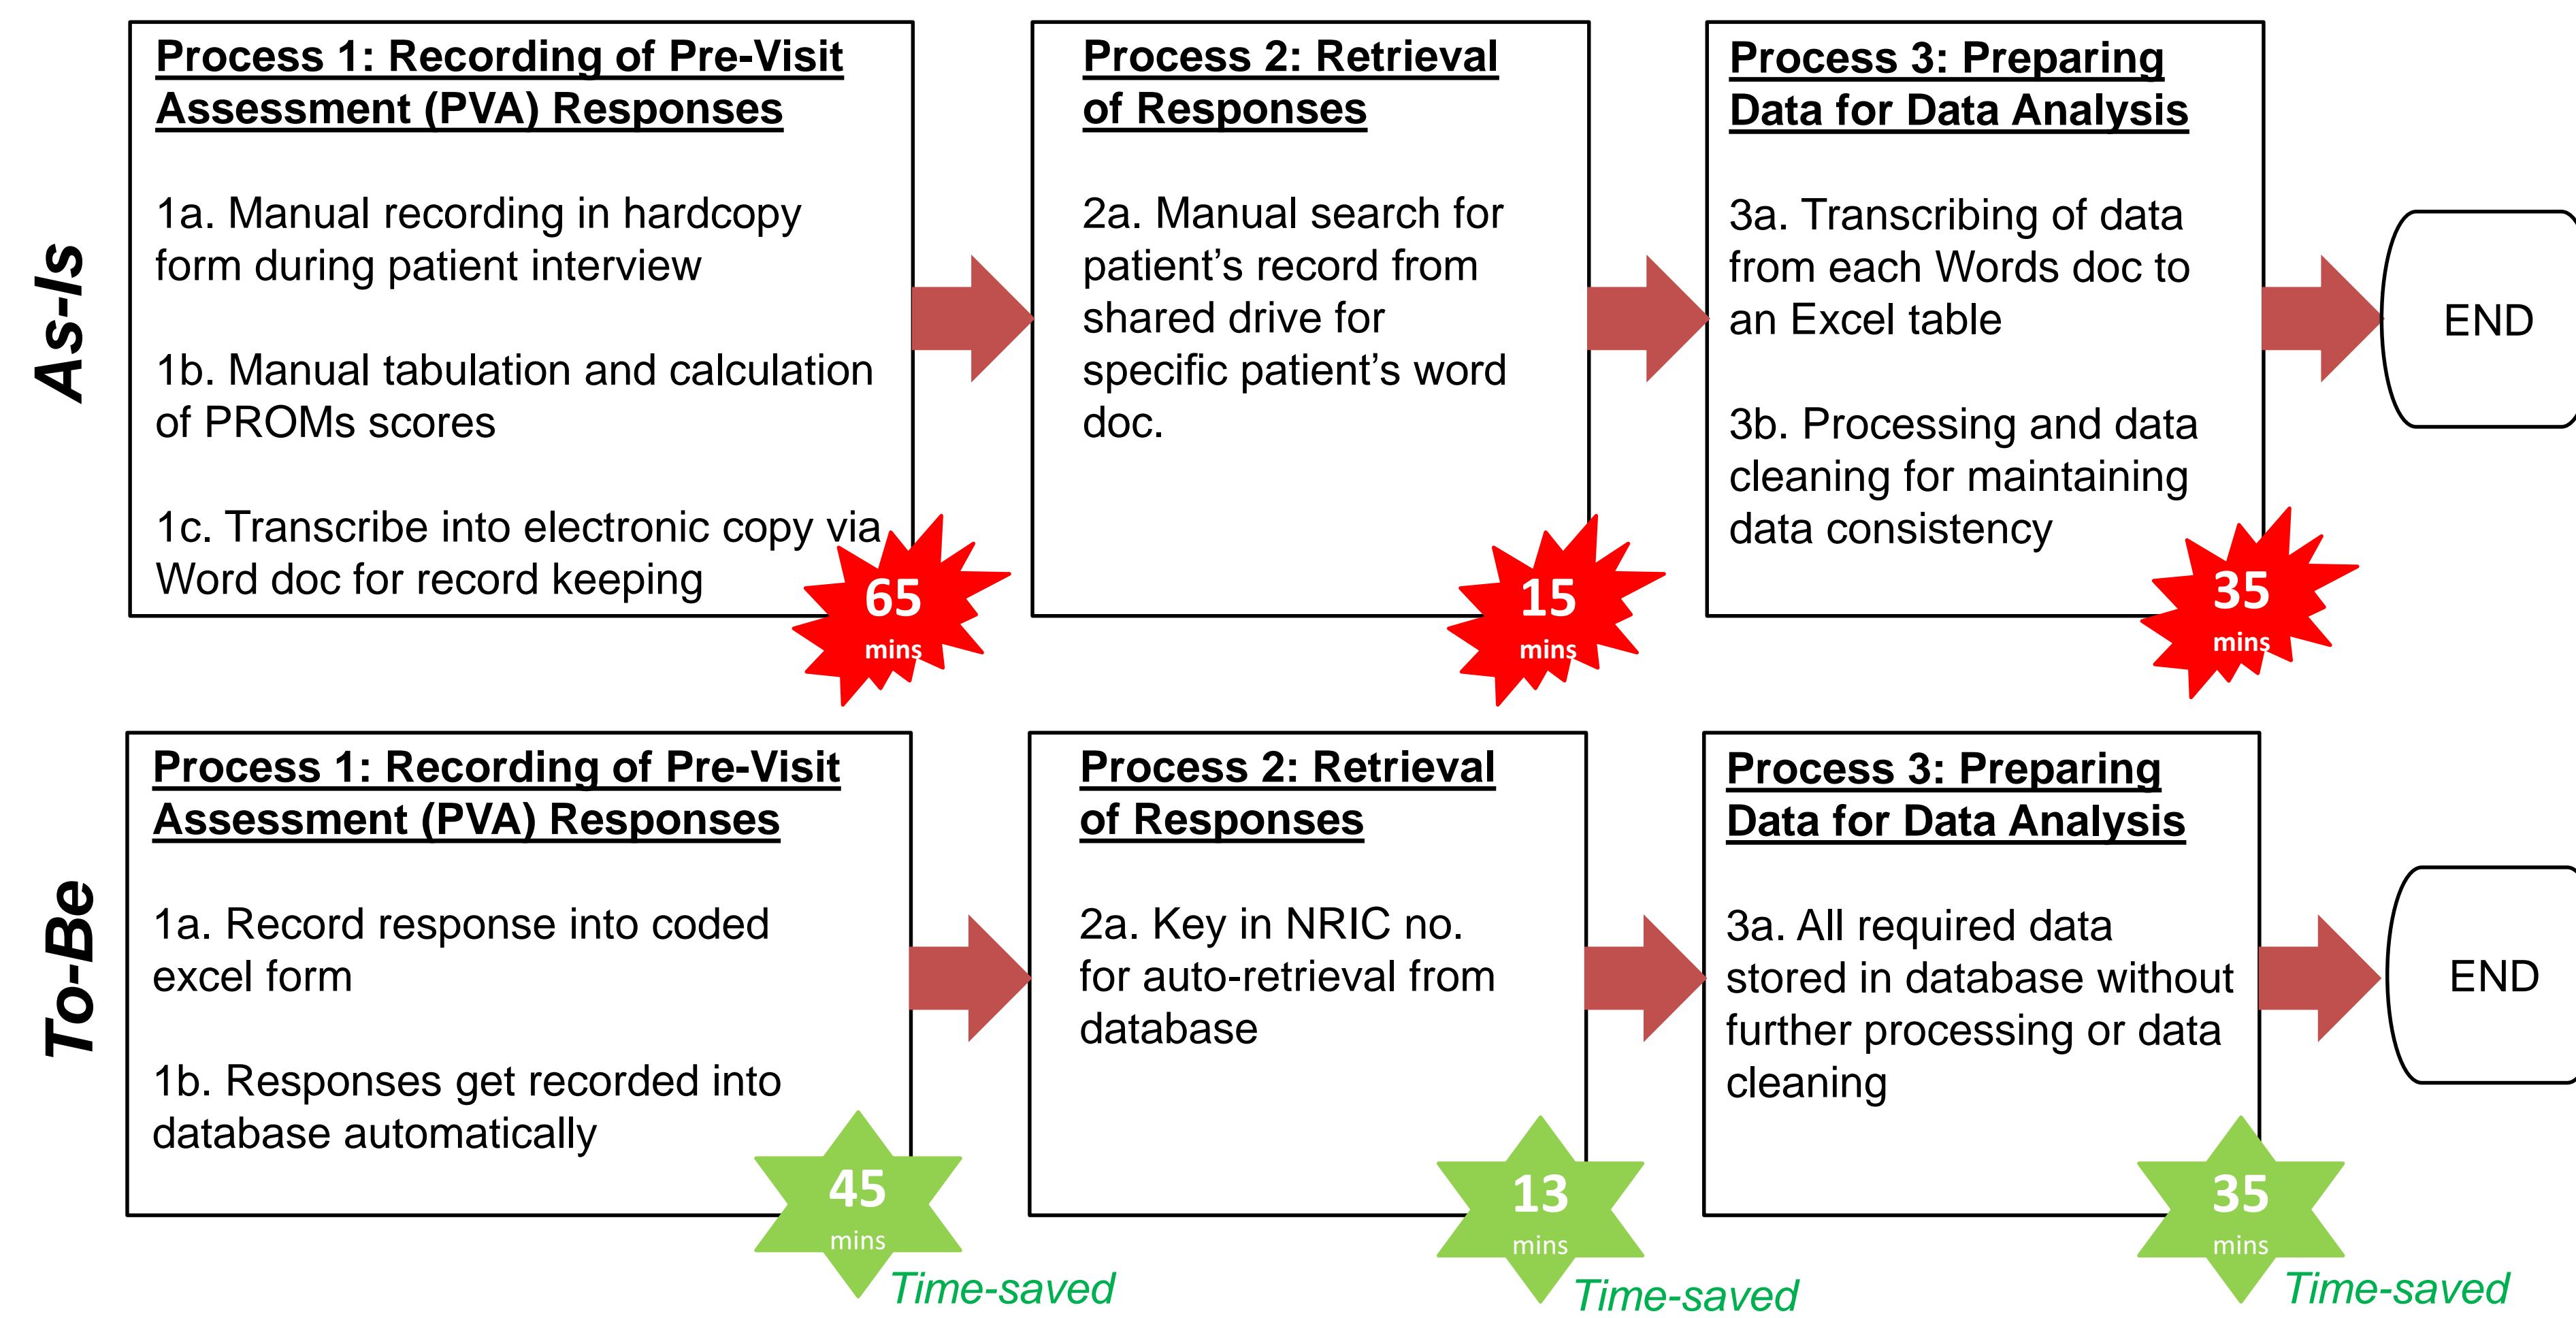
As-Is

Process 1: Recording of Pre-Visit Assessment (PVA) Responses

1a. Manual recording in hardcopy form during patient interview

1b. Manual tabulation and calculation of PROMs scores

1c. Transcribe into electronic copy via Word doc for record keeping

65 mins

Process 2: Retrieval of Responses

2a. Manual search for patient's record from shared drive for specific patient's word doc.

15 mins

Process 3: Preparing Data for Data Analysis

3a. Transcribing of data from each Words doc to an Excel table

3b. Processing and data cleaning for maintaining data consistency

35 mins

END

To-Be

Process 1: Recording of Pre-Visit Assessment (PVA) Responses

1a. Record response into coded excel form

1b. Responses get recorded into database automatically

45 mins

Time-saved

Process 2: Retrieval of Responses

2a. Key in NRIC no. for auto-retrieval from database

13 mins

Time-saved

Process 3: Preparing Data for Data Analysis

3a. All required data stored in database without further processing or data cleaning

35 mins

Time-saved

END